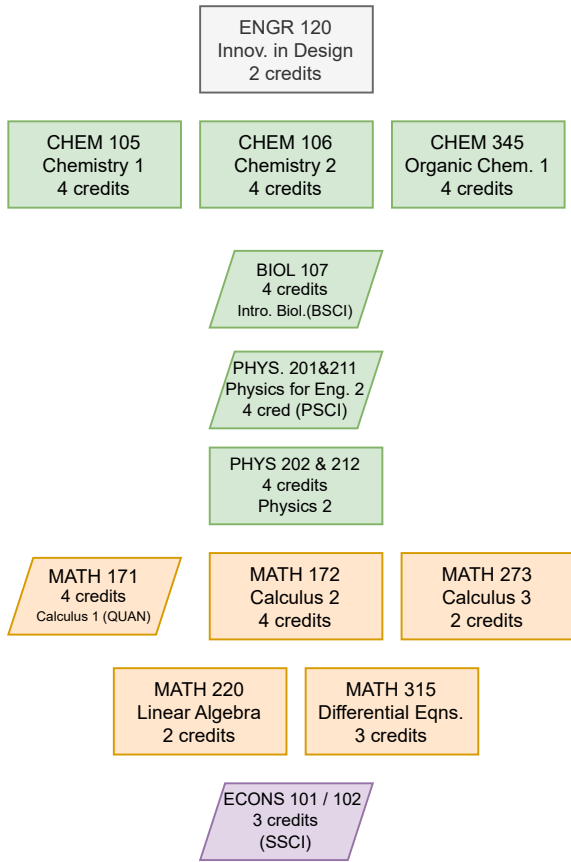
ENGR 120
Innov. in Design
2 credits

CHEM 105
Chemistry 1
4 credits

CHEM 106
Chemistry 2
4 credits

CHEM 345
Organic Chem. 1
4 credits

BIOL 107
4 credits
Intro. Biol.(BSCI)

PHYS. 201&211
Physics for Eng. 2
4 cred (PSCI)

PHYS 202 & 212
4 credits
Physics 2

MATH 171
4 credits
Calculus 1 (QUAN)

MATH 172
Calculus 2
4 credits

MATH 273
Calculus 3
2 credits

MATH 220
Linear Algebra
2 credits

MATH 315
Differential Eqns.
3 credits

ECONS 101 / 102
3 credits
(SSCI)